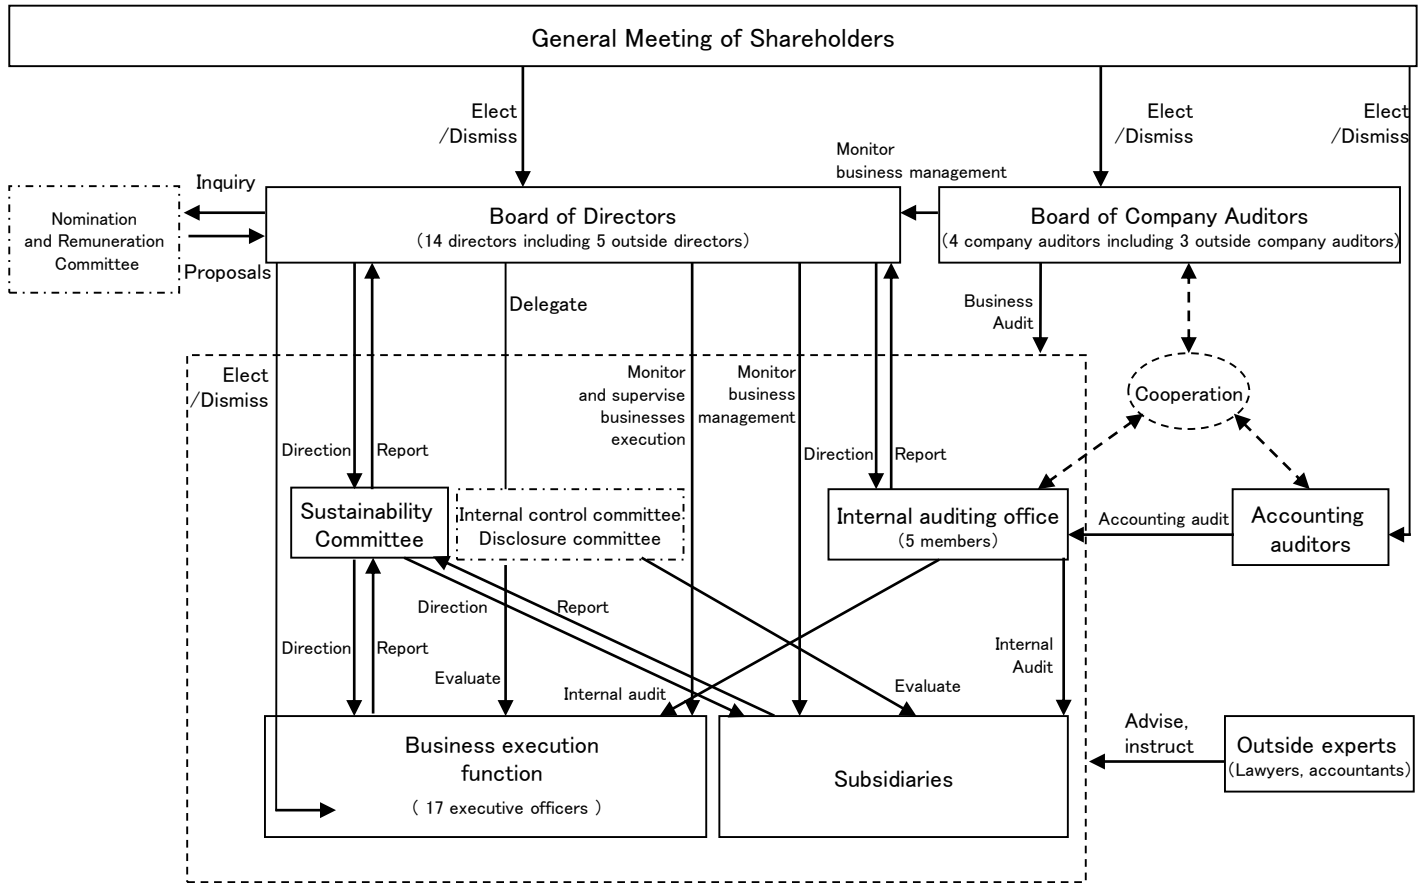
General Meeting of Shareholders

Elect /Dismiss

Elect /Dismiss

Elect /Dismiss

Monitor business management

Inquiry

Nomination and Remuneration Committee

Proposals

Board of Directors
(14 directors including 5 outside directors)

Board of Company Auditors
(4 company auditors including 3 outside company auditors)

Delegate

Business Audit

Elect /Dismiss

Monitor and supervise businesses execution

Monitor business management

Cooperation

Direction

Report

Direction

Report

Sustainability Committee

Internal control committee
Disclosure committee

Internal auditing office
(5 members)

Accounting audit

Accounting auditors

Direction

Report

Direction

Report

Internal Audit

Evaluate

Internal audit

Evaluate

Advise, instruct

Outside experts
(Lawyers, accountants)

Business execution function
( 17 executive officers )

Subsidiaries